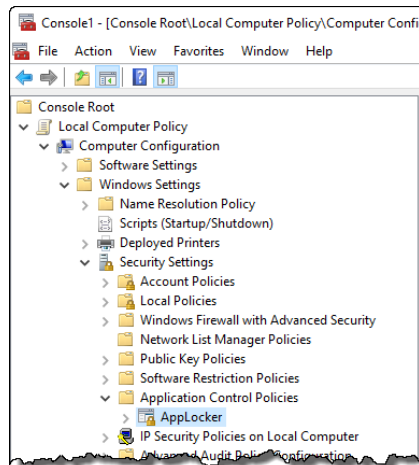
Console1 - [Console Root\Local Computer Policy\Computer Configuration

File Action View Favorites Window Help

Console Root
Local Computer Policy
Computer Configuration
Software Settings
Windows Settings
Name Resolution Policy
Scripts (Startup/Shutdown)
Deployed Printers
Security Settings
Account Policies
Local Policies
Windows Firewall with Advanced Security
Network List Manager Policies
Public Key Policies
Software Restriction Policies
Application Control Policies
AppLocker
IP Security Policies on Local Computer
Advanced Audit Policy Configuration